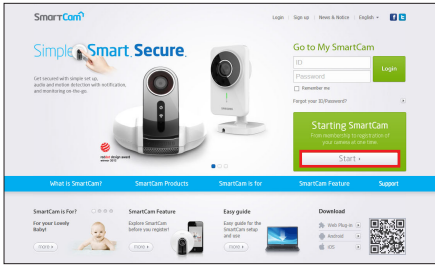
SmartCam

Login | Sign up | News & Notice | English

Simple. Smart. Secure.

Get secured with simple set up, audio and motion detection with notification, and monitoring on the go.

reddot design award winner 2013

Go to My SmartCam

ID

Password

Login

Remember me

Forgot your ID/Password?

Starting SmartCam

From membership to registration of your camera all at one time.

Start

What is SmartCam? | SmartCam Products | SmartCam is for | SmartCam Feature | Support

SmartCam is For?

For your Lovely Baby!

more

SmartCam Feature

Explore SmartCam before you register!

more

Easy guide

Easy guide for the SmartCam setup and use

more

Download

Web Plug-in

Android

iOS